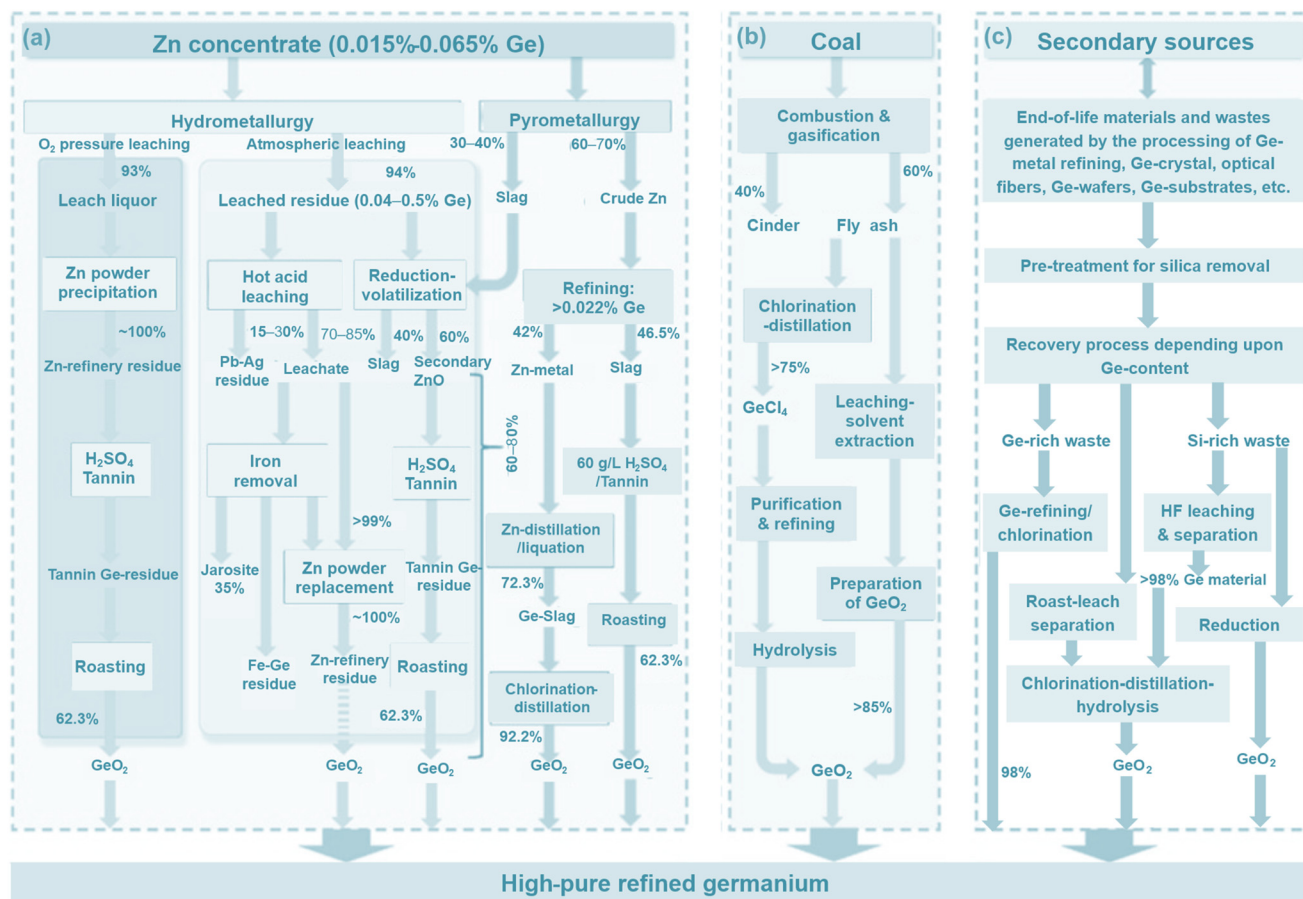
(a) Zn concentrate (0.015%-0.065% Ge)

Hydrometallurgy

$O_2$ pressure leaching

93%

Leach liquor

Zn powder precipitation

~100%

Zn-refinery residue

$H_2SO_4$ Tannin

Tannin Ge-residue

Roasting

62.3%

$GeO_2$

Atmospheric leaching

94%

Leached residue (0.04–0.5% Ge)

Hot acid leaching

15–30%

Pb-Ag residue

70–85%

Leachate

Iron removal

Jarosite 35%

Fe-Ge residue

>99%

Zn powder replacement

~100%

Zn-refinery residue

$GeO_2$

Reduction-volatilization

40%

Slag

60%

Secondary ZnO

$H_2SO_4$ Tannin

Tannin Ge-residue

Roasting

62.3%

$GeO_2$

60–80%

Pyrometallurgy

30–40%

Slag

60–70%

Crude Zn

Refining: >0.022% Ge

42%

Zn-metal

Zn-distillation /liquation

72.3%

Ge-Slag

Chlorination-distillation

92.2%

$GeO_2$

46.5%

Slag

60 g/L $H_2SO_4$ /Tannin

Roasting

62.3%

$GeO_2$

(b) Coal

Combustion & gasification

40%

Cinder

60%

Fly ash

Chlorination -distillation

>75%

$GeCl_4$

Purification & refining

Hydrolysis

Leaching-solvent extraction

Preparation of $GeO_2$

>85%

$GeO_2$

(c) Secondary sources

End-of-life materials and wastes generated by the processing of Ge-metal refining, Ge-crystal, optical fibers, Ge-wafers, Ge-substrates, etc.

Pre-treatment for silica removal

Recovery process depending upon Ge-content

Ge-rich waste

Ge-refining/ chlorination

98%

Roast-leach separation

Si-rich waste

HF leaching & separation

>98% Ge material

Reduction

Chlorination-distillation-hydrolysis

$GeO_2$

$GeO_2$

High-pure refined germanium